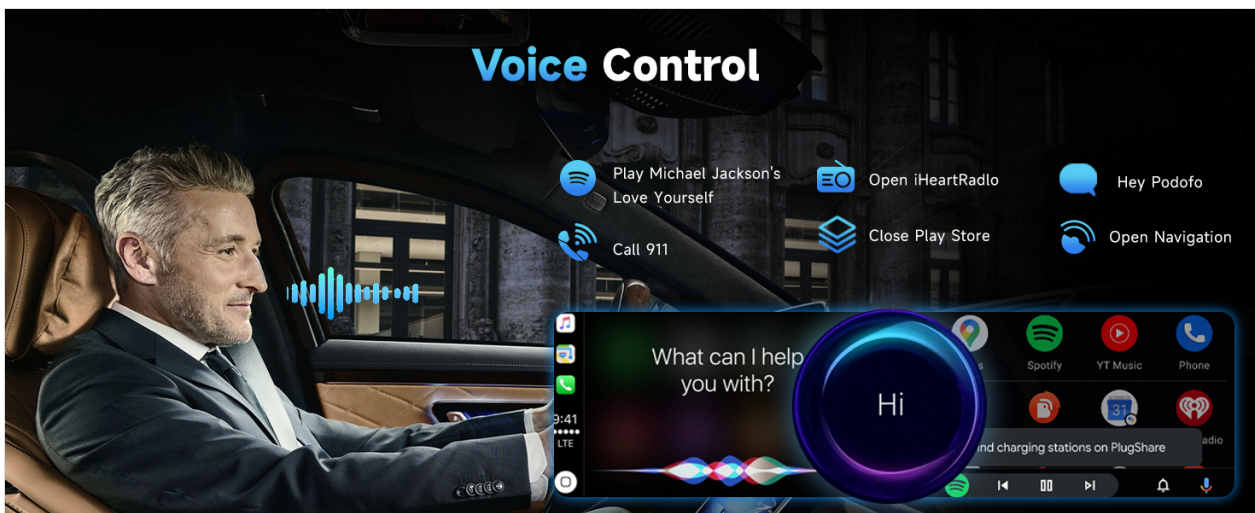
Voice Control

Play Michael Jackson's Love Yourself

Open iHeartRadlo

Hey Podofo

Call 911

Close Play Store

Open Navigation

What can I help you with?

9:41

LTE

Hi

Spotify

YT Music

Phone

adio

nd charging stations on PlugShare